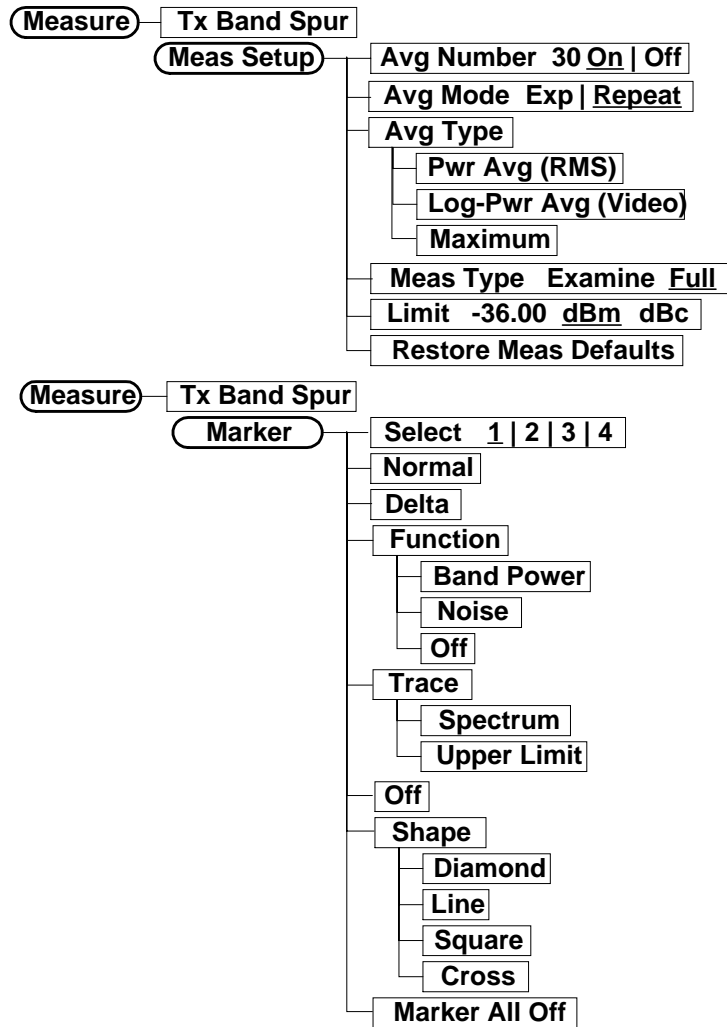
Measure
Tx Band Spur
Meas Setup
Avg Number 30 On | Off
Avg Mode Exp | Repeat
Avg Type
Pwr Avg (RMS)
Log-Pwr Avg (Video)
Maximum
Meas Type Examine Full
Limit -36.00 dBm dBc
Restore Meas Defaults

Measure
Tx Band Spur
Marker
Select 1 | 2 | 3 | 4
Normal
Delta
Function
Band Power
Noise
Off
Trace
Spectrum
Upper Limit
Off
Shape
Diamond
Line
Square
Cross
Marker All Off